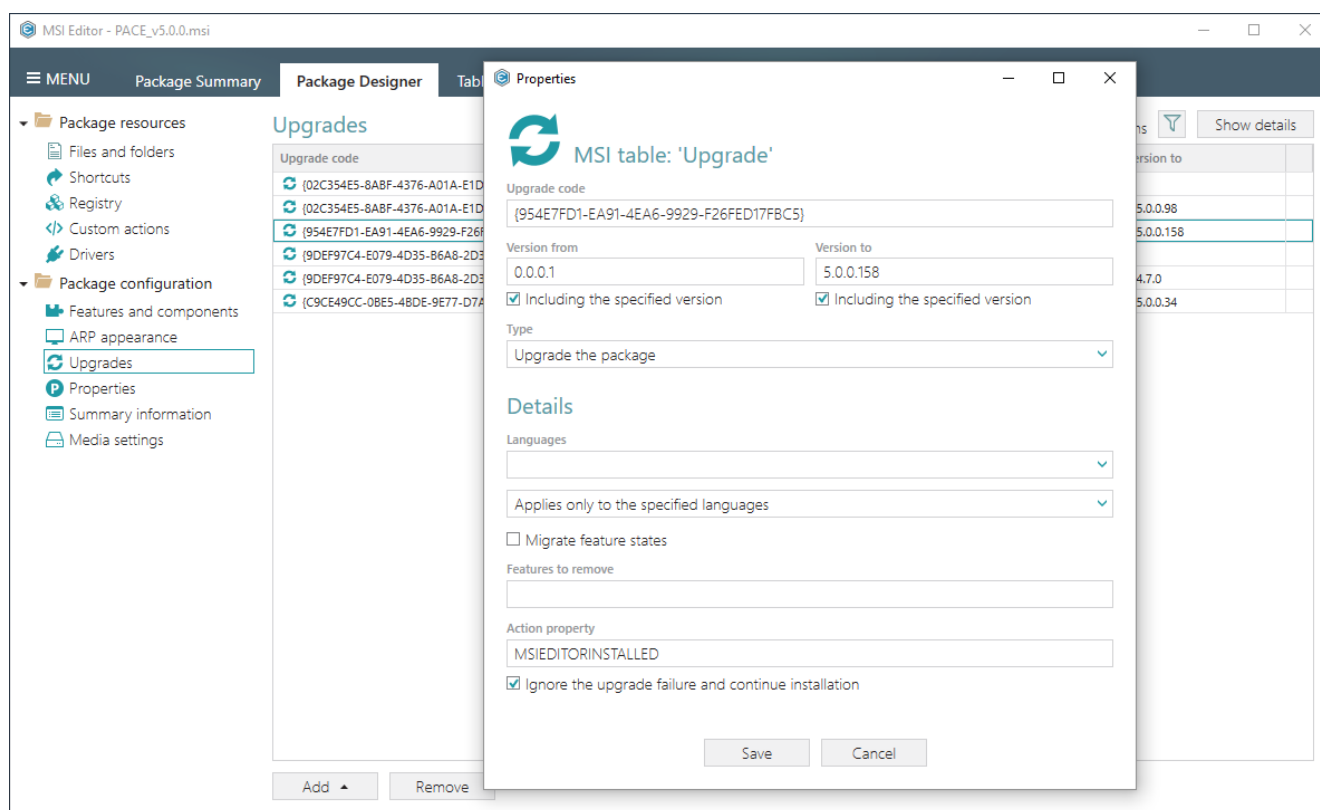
MSI Editor - PACE_v5.0.0.msi

≡ MENU Package Summary Package Designer Tabl

Package resources
Files and folders
Shortcuts
Registry
Custom actions
Drivers
Package configuration
Features and components
ARP appearance
Upgrades
Properties
Summary information
Media settings

Upgrades

ns Show details

| Upgrade code | ersion to |
|---|---|
| {02C354E5-8ABF-4376-A01A-E1D | |
| {02C354E5-8ABF-4376-A01A-E1D | 5.0.0.98 |
| {954E7FD1-EA91-4EA6-9929-F26F | 5.0.0.158 |
| {9DEF97C4-E079-4D35-B6A8-2D3 | |
| {9DEF97C4-E079-4D35-B6A8-2D3 | 4.7.0 |
| {C9CE49CC-0BE5-4BDE-9E77-D7A | 5.0.0.34 |

Add ▲ Remove

Properties

MSI table: 'Upgrade'

Upgrade code
{954E7FD1-EA91-4EA6-9929-F26FED17FBC5}

Version from
0.0.0.1
Including the specified version

Version to
5.0.0.158
Including the specified version

Type
Upgrade the package

Details

Languages

Applies only to the specified languages

Migrate feature states

Features to remove

Action property
MSIEDITORINSTALLED

Ignore the upgrade failure and continue installation

Save Cancel